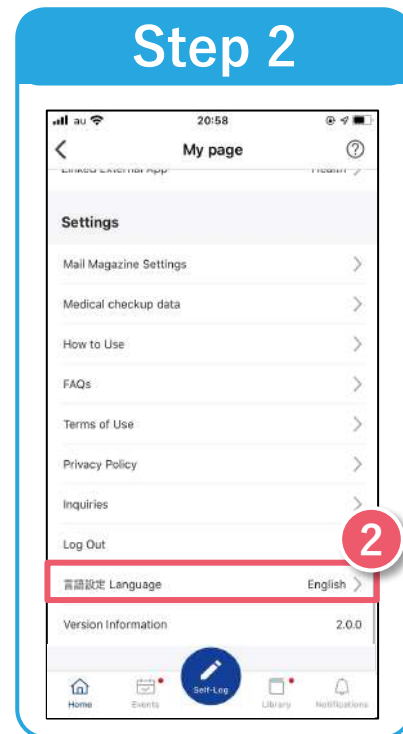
Step 2

au 20:58

My page

Linked External App Health

Settings

Mail Magazine Settings

Medical checkup data

How to Use

FAQs

Terms of Use

Privacy Policy

Inquiries

Log Out

2

言語設定 Language English

Version Information 2.0.0

Home Events Self-Log Library Notifications